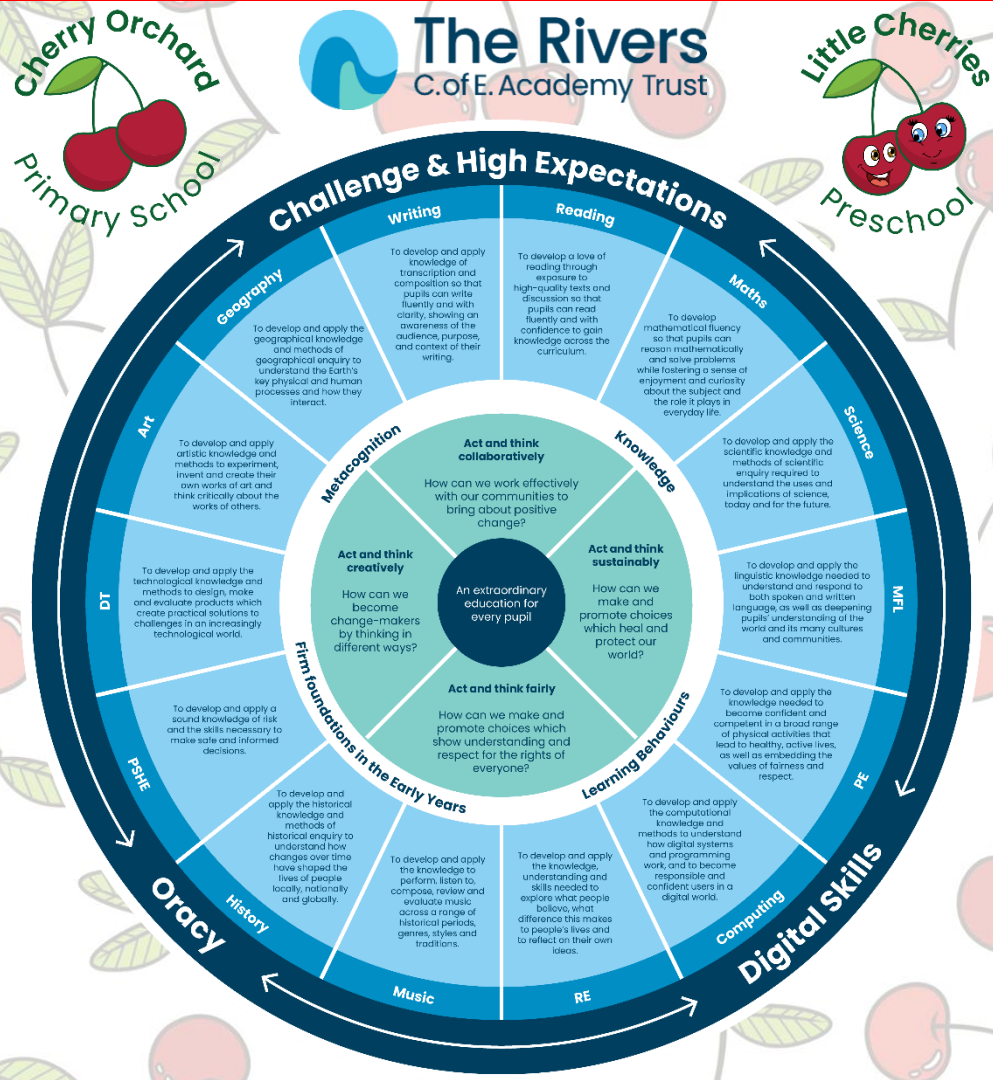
Cherry Orchard Primary School

The Rivers
C.of E. Academy Trust

Little Cherries Preschool

Challenge & High Expectations

Writing
To develop and apply knowledge of transcription and composition so that pupils can write fluently and with clarity, showing an awareness of the audience, purpose, and context of their writing.

Reading
To develop a love of reading through exposure to high-quality texts and discussion so that pupils can read fluently and with confidence to gain knowledge across the curriculum.

Maths
To develop mathematical fluency so that pupils can reason mathematically and solve problems while fostering a sense of enjoyment and curiosity about the subject and the role it plays in everyday life.

Science
To develop and apply the scientific knowledge and methods of scientific enquiry required to understand the uses and implications of science, today and for the future.

MFL
To develop and apply the linguistic knowledge needed to understand and respond to both spoken and written language, as well as deepening pupils' understanding of the world and its many cultures and communities.

PE
To develop and apply the knowledge needed to become confident and competent in a broad range of physical activities that lead to healthy, active lives, as well as embedding the values of fairness and respect.

Computing
To develop and apply the computational knowledge and methods to understand how digital systems and programming work, and to become responsible and confident users in a digital world.

RE
To develop and apply the knowledge, understanding and skills needed to explore what people believe, what difference this makes to people's lives and to reflect on their own ideas.

Music
To develop and apply the knowledge to perform, listen to, compose, review and evaluate music across a range of historical periods, genres, styles and traditions.

History
To develop and apply the historical knowledge and methods of historical enquiry to understand how changes over time have shaped the lives of people locally, nationally and globally.

PSHE
To develop and apply a sound knowledge of risk and the skills necessary to make safe and informed decisions.

DT
To develop and apply the technological knowledge and methods to design, make and evaluate products which create practical solutions to challenges in an increasingly technological world.

Art
To develop and apply artistic knowledge and methods to experiment, invent and create their own works of art and think critically about the works of others.

Geography
To develop and apply the geographical knowledge and methods of geographical enquiry to understand the Earth's key physical and human processes and how they interact.

Metacognition
Knowledge
Learning Behaviours
Firm foundations in the Early Years

Act and think collaboratively
How can we work effectively with our communities to bring about positive change?

Act and think sustainably
How can we make and promote choices which heal and protect our world?

Act and think fairly
How can we make and promote choices which show understanding and respect for the rights of everyone?

Act and think creatively
How can we become change-makers by thinking in different ways?

An extraordinary education for every pupil

Oracy
Digital Skills